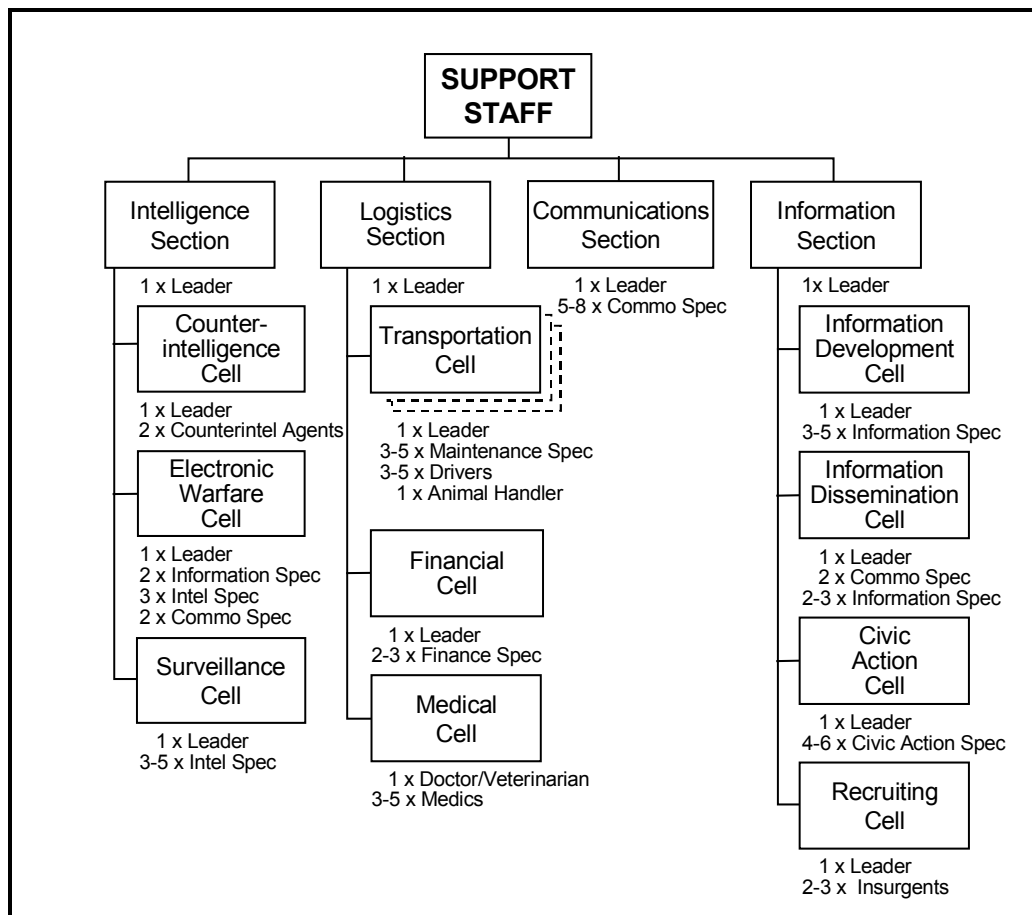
SUPPORT STAFF

Intelligence Section
1 x Leader

Counter-intelligence Cell
1 x Leader
2 x Counterintel Agents

Electronic Warfare Cell
1 x Leader
2 x Information Spec
3 x Intel Spec
2 x Commo Spec

Surveillance Cell
1 x Leader
3-5 x Intel Spec

Logistics Section
1 x Leader

Transportation Cell
1 x Leader
3-5 x Maintenance Spec
3-5 x Drivers
1 x Animal Handler

Financial Cell
1 x Leader
2-3 x Finance Spec

Medical Cell
1 x Doctor/Veterinarian
3-5 x Medics

Communications Section
1 x Leader
5-8 x Commo Spec

Information Section
1x Leader

Information Development Cell
1 x Leader
3-5 x Information Spec

Information Dissemination Cell
1 x Leader
2 x Commo Spec
2-3 x Information Spec

Civic Action Cell
1 x Leader
4-6 x Civic Action Spec

Recruiting Cell
1 x Leader
2-3 x Insurgents